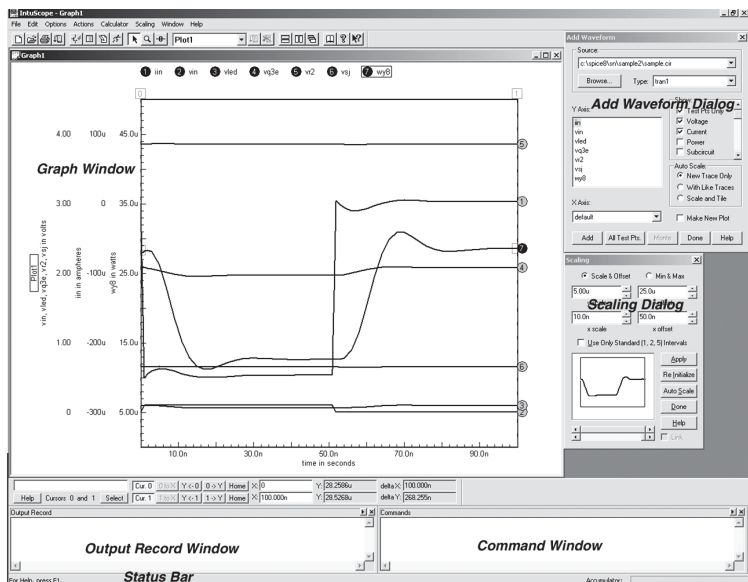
IntuScope - Graph1
File Edit Options Actions Calculator Scaling Window Help
Plot1
Graph1
1 iin 2 vin 3 vled 4 vq3e 5 vr2 6 vsj 7 wy8
0
1
4.00 100u 45.0u
Graph Window
3.00 0 35.0u
2.00 -100u 25.0u
1.00 -200u 15.0u
0 -300u 5.00u
Plot1
vin, vled, vq3e, vr2, vsj in volts
iin in amperes
wy8 in watts
5
1
7
4
6
3
2
10.0n 30.0n 50.0n 70.0n 90.0n
time in seconds
Add Waveform
Source:
c:\spice8\sn\sample2\sample.cir
Browse... Type: tran1
Add Waveform Dialog
Y Axis:
iin
vin
vled
vq3e
vr2
vsj
wy8
Show:
Test Pts Only
Voltage
Current
Power
Subcircuit
Auto Scale:
New Trace Only
With Like Traces
Scale and Tile
X Axis:
default
Make New Plot
Add All Test Pts. Monte Done Help
Scaling
Scale & Offset Min & Max
5.00u 25.0u
Scaling Dialog
10.0n 50.0n
x scale x offset
Use Only Standard (1, 2, 5) Intervals
Apply
Re Initialize
Auto Scale
Done
Help
Link
Cur. 0 0 to X Y <- 0 0 -> Y Home X: 0 Y: 28.2586u delta X: 100.000n
Help Cursors 0 and 1 Select Cur. 1 1 to X Y <- 1 1 -> Y Home X: 100.000n Y: 28.5268u delta Y: 268.255n
Output Record
Output Record Window
Commands
Command Window
For Help, press F1
Status Bar
Accumulator: